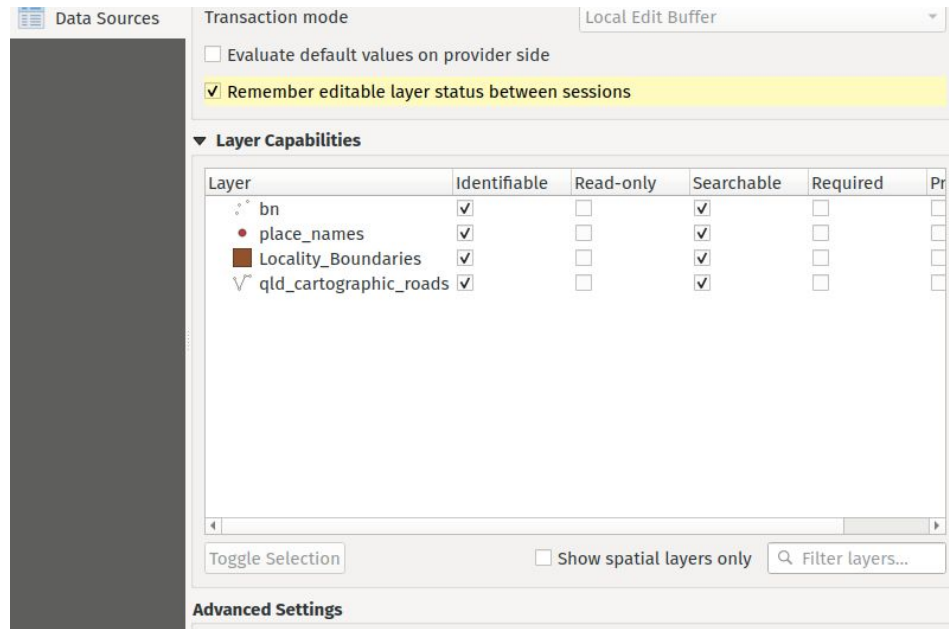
Data Sources

Transaction mode

Local Edit Buffer

Evaluate default values on provider side

✓ Remember editable layer status between sessions

▼ Layer Capabilities

| Layer | Identifiable | Read-only | Searchable | Required | Pr |
|---|---|---|---|---|---|
| bn | ✓ | | ✓ | | |
| place_names | ✓ | | ✓ | | |
| Locality_Boundaries | ✓ | | ✓ | | |
| qld_cartographic_roads | ✓ | | ✓ | | |

Toggle Selection

Show spatial layers only

Filter layers...

Advanced Settings